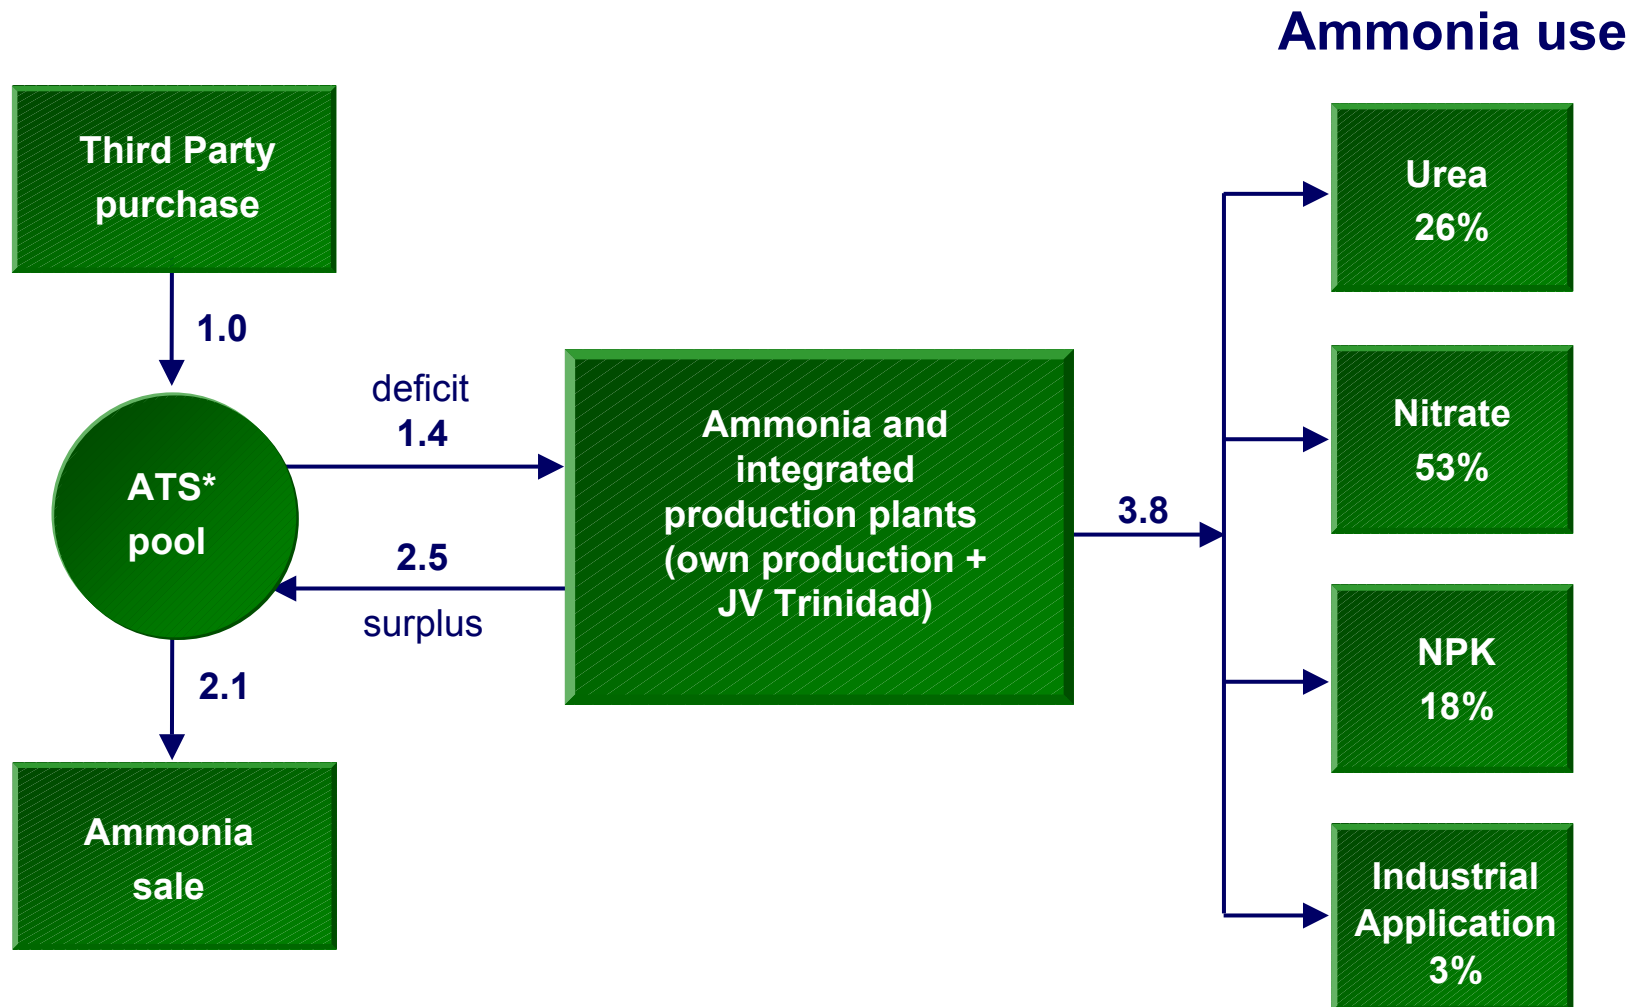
Ammonia use

Third Party purchase

1.0

ATS* pool

deficit
1.4

2.5
surplus

2.1

Ammonia sale

Ammonia and integrated production plants (own production + JV Trinidad)

3.8

Urea
26%

Nitrate
53%

NPK
18%

Industrial Application
3%